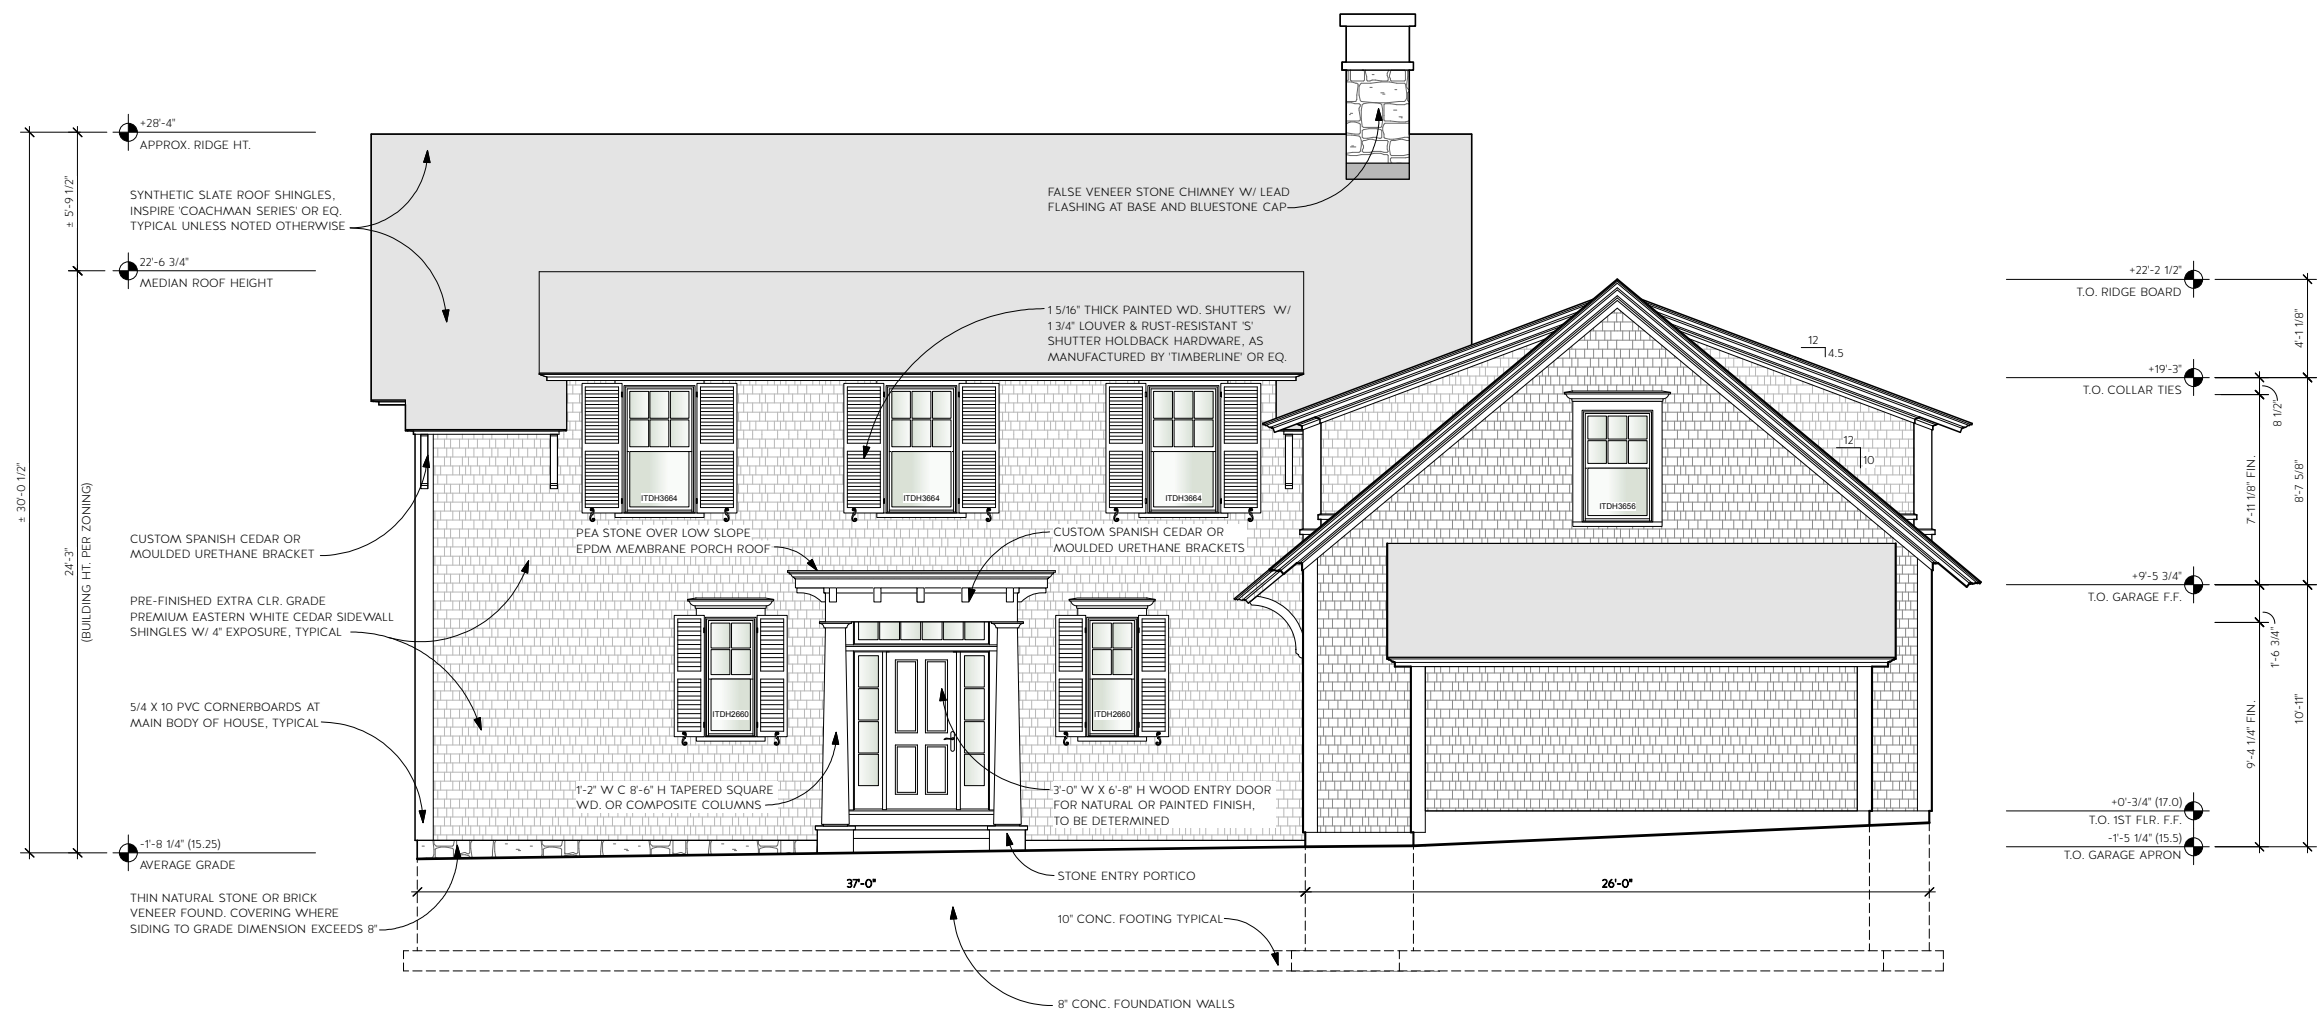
+28'-4"
APPROX. RIDGE HT.

SYNTHETIC SLATE ROOF SHINGLES, INSPIRE 'COACHMAN SERIES' OR EQ. TYPICAL UNLESS NOTED OTHERWISE

± 5'-9 1/2"

22'-6 3/4"
MEDIAN ROOF HEIGHT

± 30'-0 1/2"

24'-3"
(BUILDING HT. PER ZONING)

FALSE VENEER STONE CHIMNEY W/ LEAD FLASHING AT BASE AND BLUESTONE CAP

1 5/16" THICK PAINTED WD. SHUTTERS W/ 1 3/4" LOUVER & RUST-RESISTANT 'S' SHUTTER HOLDBACK HARDWARE, AS MANUFACTURED BY 'TIMBERLINE' OR EQ.

ITDH3664

ITDH3664

ITDH3664

ITDH3656

12
4.5

12
10

+22'-2 1/2"
T.O. RIDGE BOARD

4'-1 1/8"

+19'-3"
T.O. COLLAR TIES

8 1/2"

7'-11 1/8" FIN.

8'-7 5/8"

+9'-5 3/4"
T.O. GARAGE F.F.

1'-6 3/4"

9'-4 1/4" FIN.

10'-11"

CUSTOM SPANISH CEDAR OR MOULDED URETHANE BRACKET

PEA STONE OVER LOW SLOPE EPDM MEMBRANE PORCH ROOF

CUSTOM SPANISH CEDAR OR MOULDED URETHANE BRACKETS

PRE-FINISHED EXTRA CLR. GRADE PREMIUM EASTERN WHITE CEDAR SIDEWALL SHINGLES W/ 4" EXPOSURE, TYPICAL

5/4 X 10 PVC CORNERBOARDS AT MAIN BODY OF HOUSE, TYPICAL

ITDH2660

ITDH2660

1'-2" W C 8'-6" H TAPERED SQUARE WD. OR COMPOSITE COLUMNS

3'-0" W X 6'-8" H WOOD ENTRY DOOR FOR NATURAL OR PAINTED FINISH, TO BE DETERMINED

+0'-3/4" (17.0)
T.O. 1ST FLR. F.F.

-1'-5 1/4" (15.5)
T.O. GARAGE APRON

-1'-8 1/4" (15.25)
AVERAGE GRADE

STONE ENTRY PORTICO

THIN NATURAL STONE OR BRICK VENEER FOUND. COVERING WHERE SIDING TO GRADE DIMENSION EXCEEDS 8"

37'-0"

26'-0"

10" CONC. FOOTING TYPICAL

8" CONC. FOUNDATION WALLS